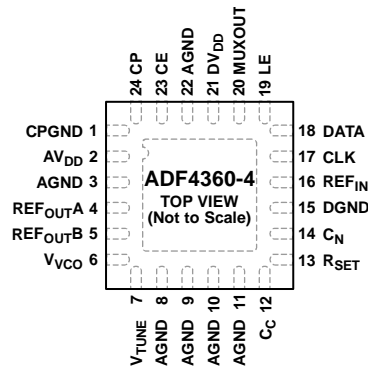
24 CP
23 CE
22 AGND
21 $DV_{DD}$
20 MUXOUT
19 LE

CPGND 1
$AV_{DD}$ 2
AGND 3
$REF_{OUT}A$ 4
$REF_{OUT}B$ 5
$V_{VCO}$ 6

ADF4360-4
TOP VIEW
(Not to Scale)

18 DATA
17 CLK
16 $REF_{IN}$
15 DGND
14 $C_N$
13 $R_{SET}$

7 $V_{TUNE}$
8 AGND
9 AGND
10 AGND
11 AGND
12 $C_C$